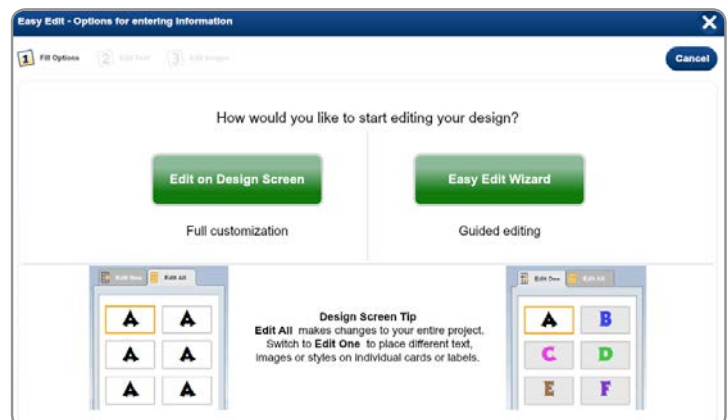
Easy Edit - Options for entering Information

1 Fill Options 2 Edit Text 3 Edit Images

Cancel

How would you like to start editing your design?

Edit on Design Screen

Full customization

Easy Edit Wizard

Guided editing

Edit One Edit All

A A
A A
A A

Design Screen Tip
Edit All makes changes to your entire project. Switch to Edit One to place different text, images or styles on individual cards or labels.

Edit One Edit All

A B
C D
E F